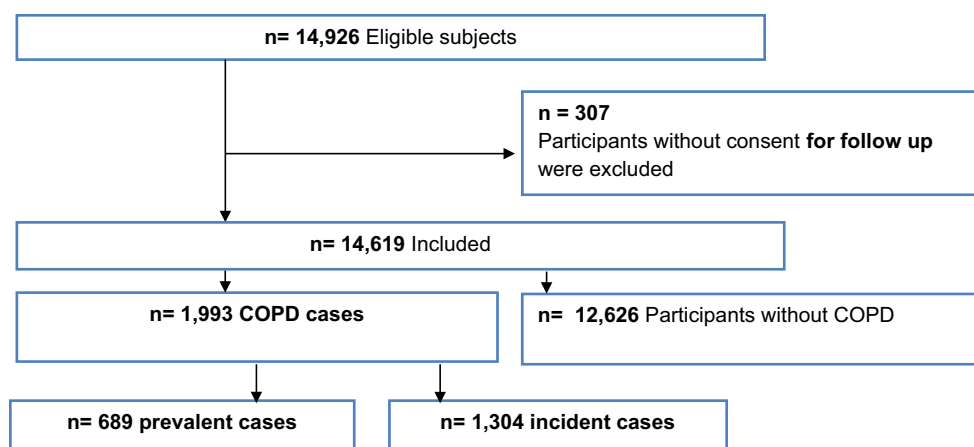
n= 14,926 Eligible subjects

n = 307
Participants without consent for follow up were excluded

n= 14,619 Included

n= 1,993 COPD cases

n= 12,626 Participants without COPD

n= 689 prevalent cases

n= 1,304 incident cases